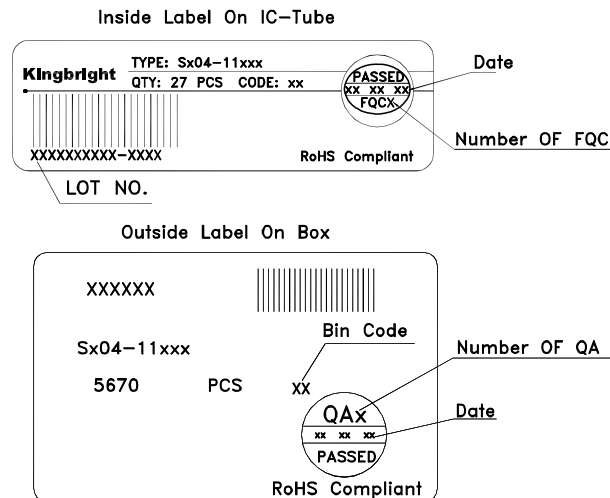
Inside Label On IC-Tube

Kingbright
TYPE: Sx04-11xxx
QTY: 27 PCS CODE: xx
PASSED
xx xx xx
FQCX
Date
Number OF FQC
XXXXXXXXXX-XXXX
RoHS Compliant
LOT NO.

Outside Label On Box

XXXXXX
Sx04-11xxx
Bin Code
Number OF QA
5670 PCS
xx
QAx
Date
xx xx xx
PASSED
RoHS Compliant